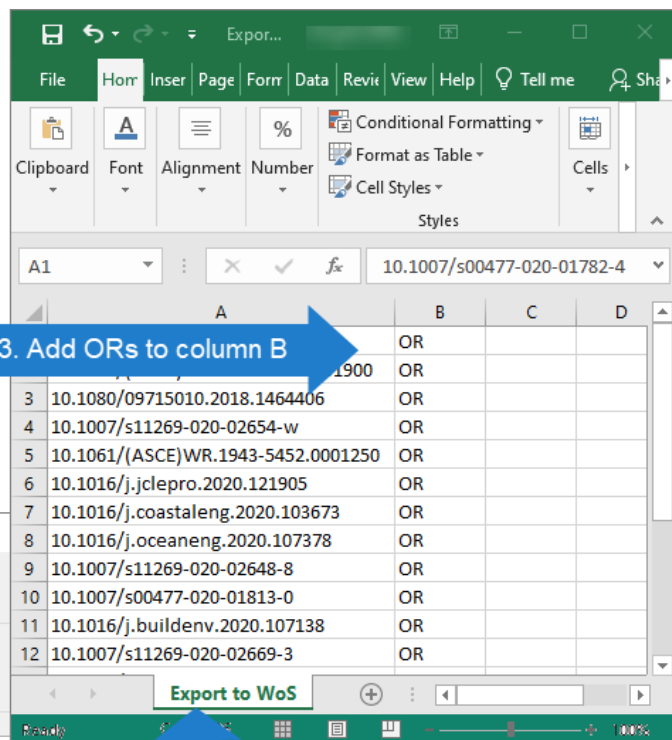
Expor...

File Hom Inser Page Form Data Revie View Help Tell me Sha

Clipboard Font Alignment Number Conditional Formatting Format as Table Cell Styles Styles Cells

A1 10.1007/s00477-020-01782-4

| | A | B | C | D |
|---|---|---|---|---|
| | | OR | | |
| | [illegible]1900 | OR | | |
| 3 | 10.1080/09715010.2018.1464406 | OR | | |
| 4 | 10.1007/s11269-020-02654-w | OR | | |
| 5 | 10.1061/(ASCE)WR.1943-5452.0001250 | OR | | |
| 6 | 10.1016/j.jclepro.2020.121905 | OR | | |
| 7 | 10.1016/j.coastaleng.2020.103673 | OR | | |
| 8 | 10.1016/j.oceaneng.2020.107378 | OR | | |
| 9 | 10.1007/s11269-020-02648-8 | OR | | |
| 10 | 10.1007/s00477-020-01813-0 | OR | | |
| 11 | 10.1016/j.buildenv.2020.107138 | OR | | |
| 12 | 10.1007/s11269-020-02669-3 | OR | | |

3. Add ORs to column B

Export to WoS

Ready 100%